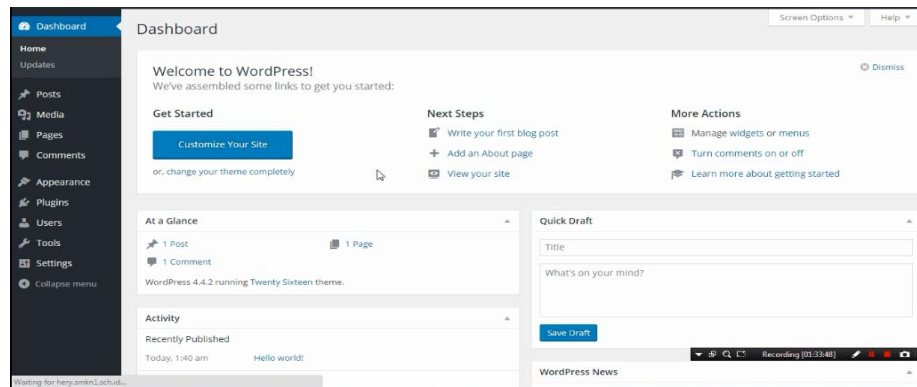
Dashboard
Home
Updates
Posts
Media
Pages
Comments
Appearance
Plugins
Users
Tools
Settings
Collapse menu

Dashboard

Screen Options ▼
Help ▼

Welcome to WordPress!
We've assembled some links to get you started:

Dismiss

Get Started
Customize Your Site
or, change your theme completely

Next Steps
Write your first blog post
Add an About page
View your site

More Actions
Manage widgets or menus
Turn comments on or off
Learn more about getting started

At a Glance
1 Post
1 Page
1 Comment
WordPress 4.4.2 running Twenty Sixteen theme.

Quick Draft
Title
What's on your mind?
Save Draft

Activity
Recently Published
Today, 1:40 am
Hello world!

Recording [01:33:48]

WordPress News

Waiting for hery.smkn1.sch.id...